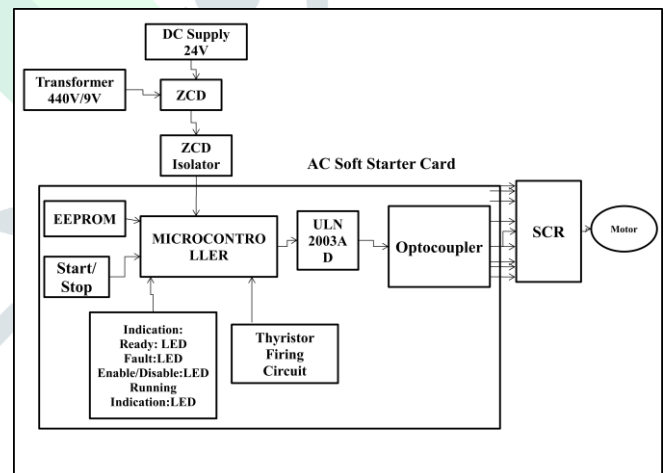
DC Supply
24V

Transformer
440V/9V

ZCD

ZCD
Isolator

AC Soft Starter Card

EEPROM

MICROCONTRO
LLER

ULN
2003A
D

Optocoupler

SCR

Motor

Start/
Stop

Indication:
Ready: LED
Fault:LED
Enable/Disable:LED
Running
Indication:LED

Thyristor
Firing
Circuit